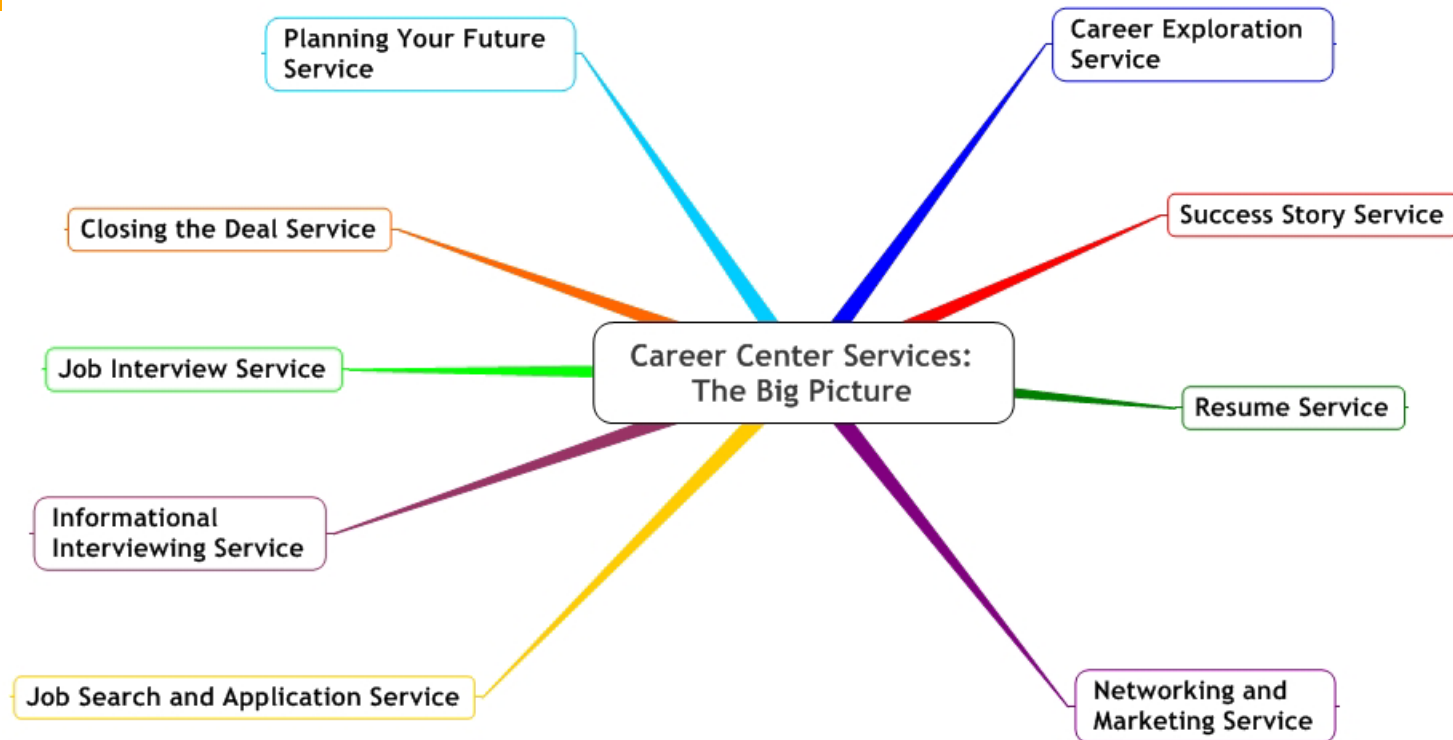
Planning Your Future Service

Career Exploration Service

Closing the Deal Service

Success Story Service

Career Center Services: The Big Picture

Job Interview Service

Resume Service

Informational Interviewing Service

Job Search and Application Service

Networking and Marketing Service